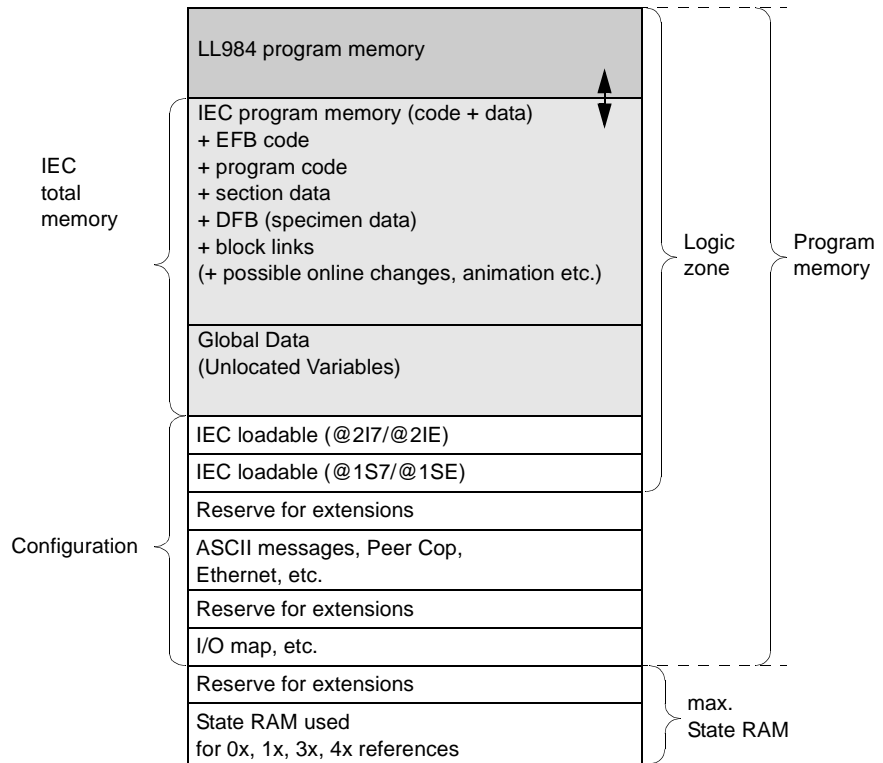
LL984 program memory

IEC program memory (code + data)
+ EFB code
+ program code
+ section data
+ DFB (specimen data)
+ block links
(+ possible online changes, animation etc.)

Global Data
(Unlocated Variables)

IEC loadable (@2I7/@2IE)

IEC loadable (@1S7/@1SE)

Reserve for extensions

ASCII messages, Peer Cop, Ethernet, etc.

Reserve for extensions

I/O map, etc.

Reserve for extensions

State RAM used for 0x, 1x, 3x, 4x references

IEC total memory

Configuration

Logic zone

Program memory

max. State RAM